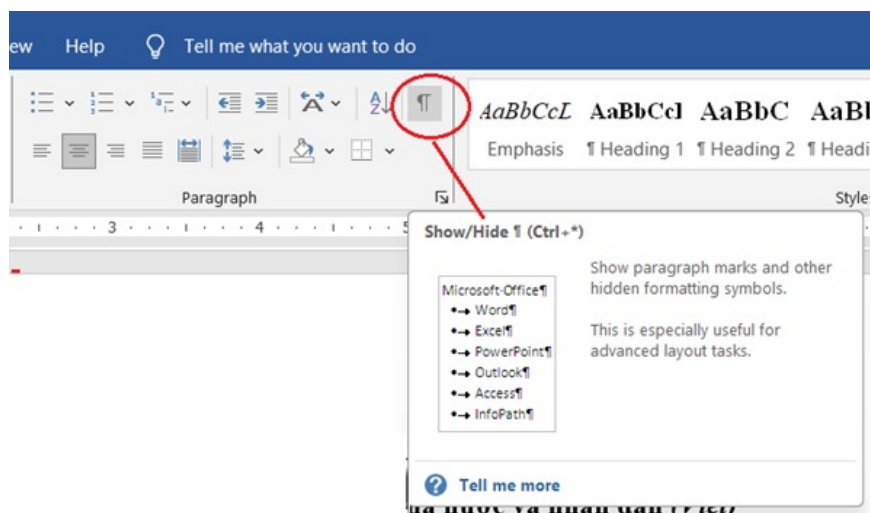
ew Help Tell me what you want to do

¶

AaBbCcL AaBbCcl AaBbC AaBl

Emphasis ¶ Heading 1 ¶ Heading 2 ¶ Headi

Paragraph

Style

· 3 · · · 4 · · · 5

Show/Hide ¶ (Ctrl+*)

Microsoft·Office¶
•→ Word¶
•→ Excel¶
•→ PowerPoint¶
•→ Outlook¶
•→ Access¶
•→ InfoPath¶

Show paragraph marks and other hidden formatting symbols.

This is especially useful for advanced layout tasks.

Tell me more